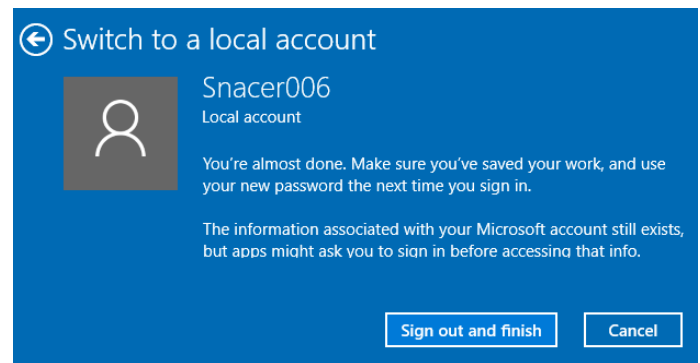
Switch to a local account

Snacer006
Local account

You're almost done. Make sure you've saved your work, and use your new password the next time you sign in.

The information associated with your Microsoft account still exists, but apps might ask you to sign in before accessing that info.

Sign out and finish
Cancel